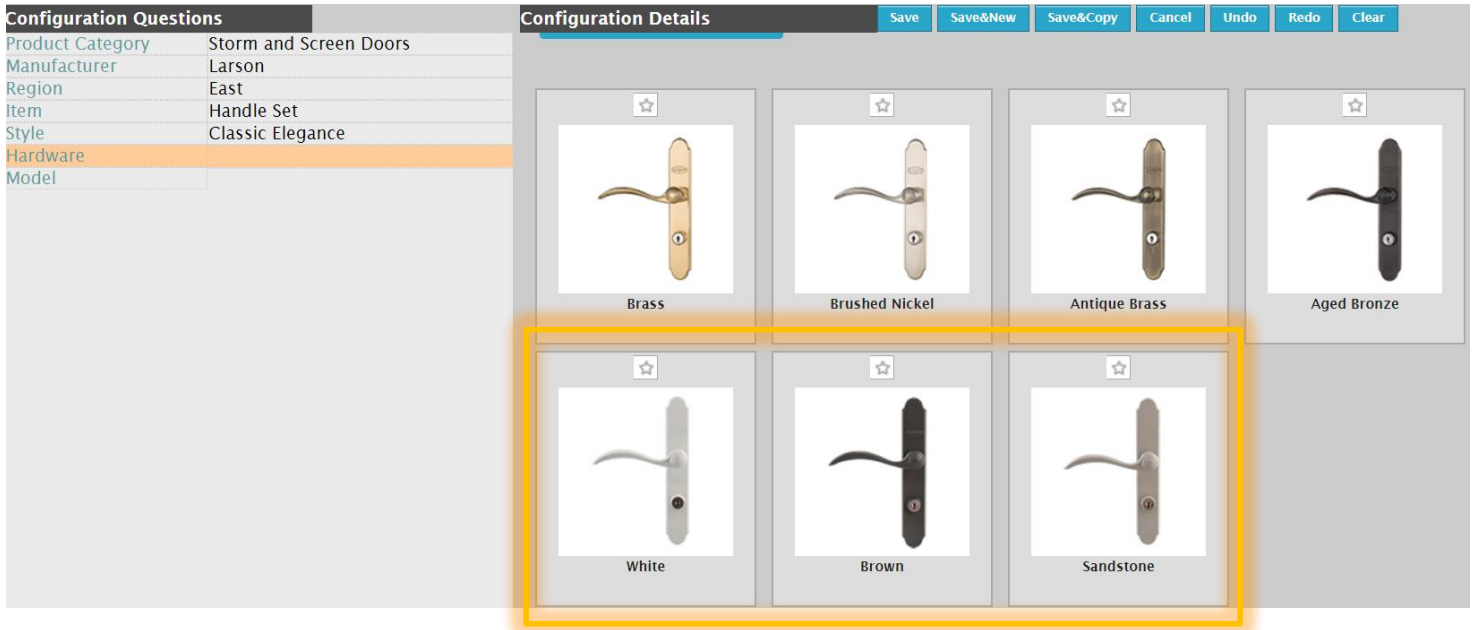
Configuration Questions

| | |
|---|---|
| Product Category | Storm and Screen Doors |
| Manufacturer | Larson |
| Region | East |
| Item | Handle Set |
| Style | Classic Elegance |
| Hardware | |
| Model | |

Configuration Details

Save Save&New Save&Copy Cancel Undo Redo Clear

Brass

Brushed Nickel

Antique Brass

Aged Bronze

White

Brown

Sandstone